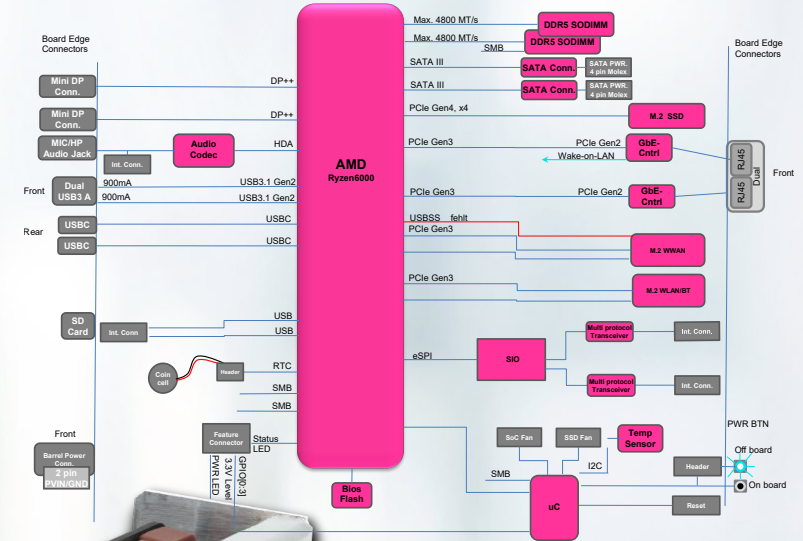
Board Edge Connectors

Mini DP Conn.

Mini DP Conn.

MIC/HP Audio Jack

Int. Conn.

Audio Codec

Front

Dual USB3 A

900mA

900mA

Rear

USBC

USBC

SD Card

Int. Conn

Coin cell

Header

Front

Barrel Power Conn.

2 pin PVIN/GND

Feature Connector

PWR LED

3.3V Level

GPIO[0:3]

DP++

DP++

HDA

USB3.1 Gen2

USB3.1 Gen2

USBC

USBC

USB

USB

RTC

SMB

SMB

Status LED

AMD

Ryzen6000

Bios Flash

Max. 4800 MT/s

DDR5 SODIMM

Max. 4800 MT/s

DDR5 SODIMM

SMB

SATA III

SATA Conn.

SATA PWR. 4 pin Molex

SATA III

SATA Conn.

SATA PWR. 4 pin Molex

PCIe Gen4, x4

M.2 SSD

PCIe Gen3

PCIe Gen2

GbE-Cntrl

Wake-on-LAN

PCIe Gen3

PCIe Gen2

GbE-Cntrl

USBSS fehlt

PCIe Gen3

M.2 WWAN

PCIe Gen3

M.2 WLAN/BT

eSPI

SIO

Multi protocol Transceiver

Int. Conn.

Multi protocol Transceiver

Int. Conn.

SoC Fan

SSD Fan

Temp Sensor

I2C

SMB

uC

Board Edge Connectors

RJ45

RJ45

Dual

Front

PWR BTN

Header

Off board

On board

Reset